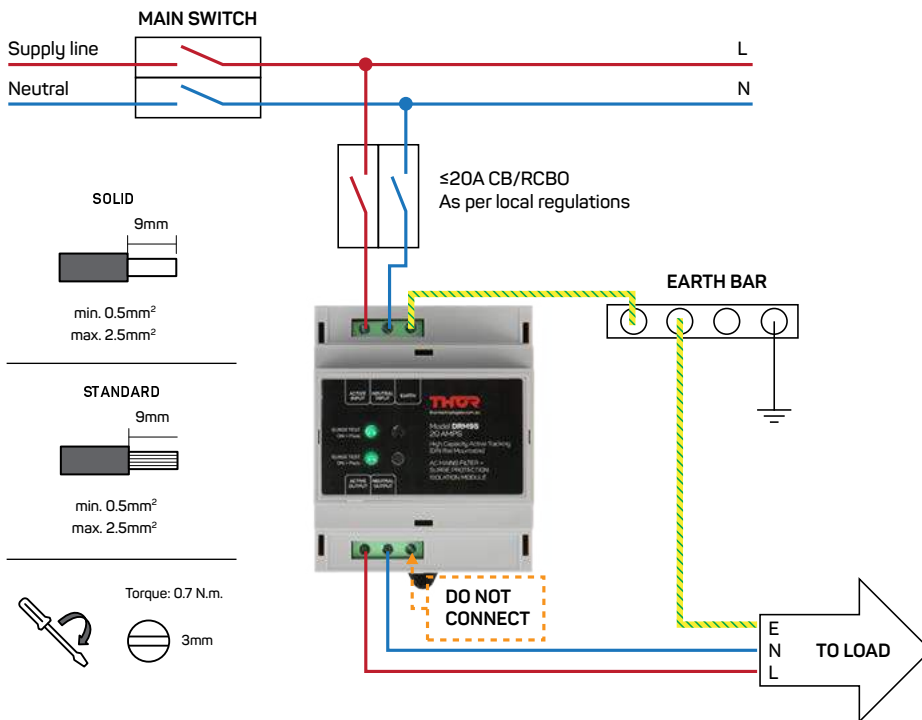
MAIN SWITCH

Supply line

L

Neutral

N

≤20A CB/RCBO
As per local regulations

SOLID

9mm

min. 0.5mm$^2$
max. 2.5mm$^2$

STANDARD

9mm

min. 0.5mm$^2$
max. 2.5mm$^2$

Torque: 0.7 N.m.

3mm

EARTH BAR

ACTIVE INPUT NEUTRAL INPUT EARTH

THOR

Model DRM9S
20 AMPS

SURGE TEST
SURGE TEST

ACTIVE OUTPUT NEUTRAL OUTPUT

DO NOT CONNECT

E
N
L

TO LOAD